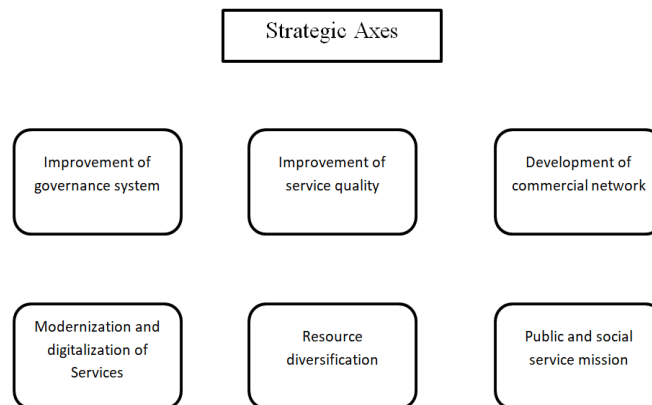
Strategic Axes

Improvement of governance system

Improvement of service quality

Development of commercial network

Modernization and digitalization of Services

Resource diversification

Public and social service mission